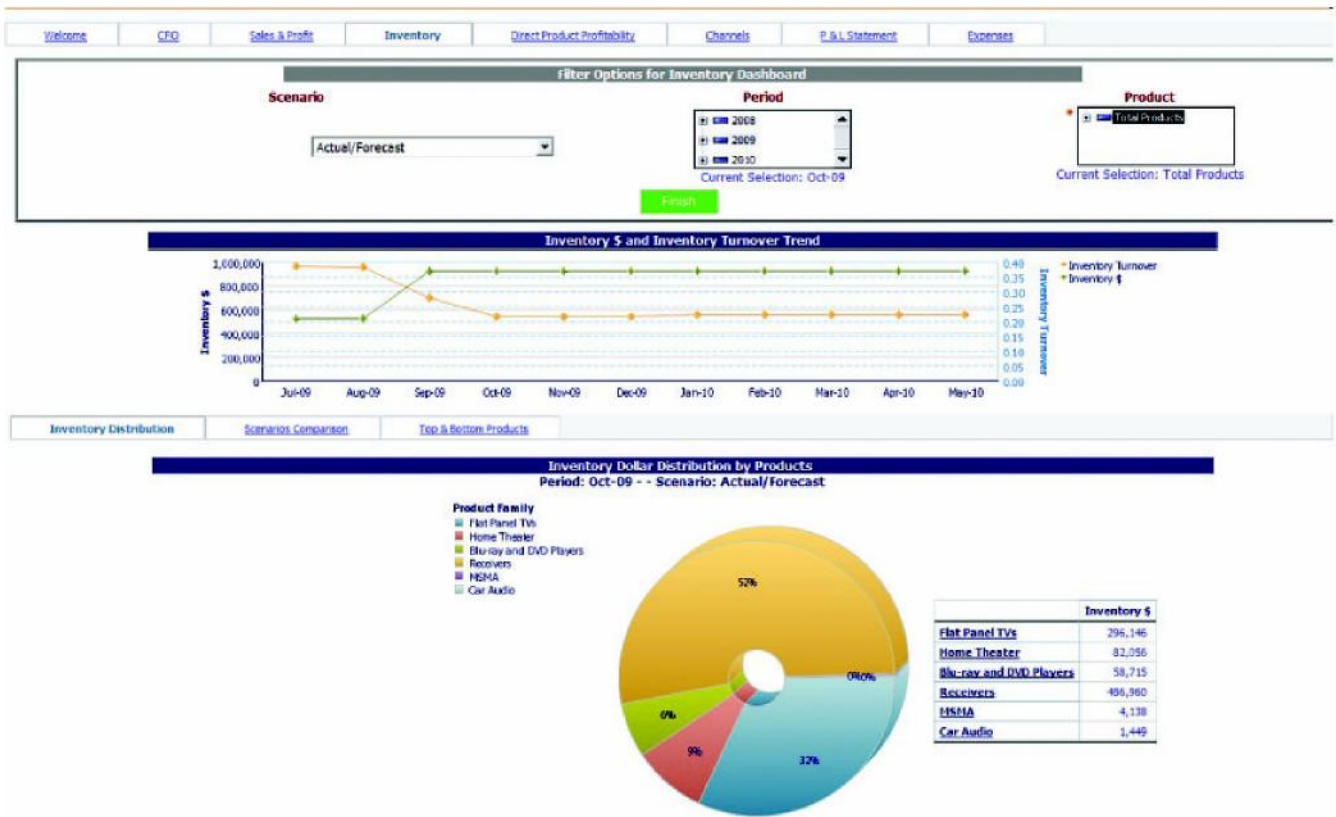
Welcome | CFO | Sales & Profit | Inventory | Direct Product Profitability | Channels | P & L Statement | Expenses

Filter Options for Inventory Dashboard

Scenario

Actual/Forecast

Period

2008
2009
2010

Current Selection: Oct-09

Product

Total Products

Current Selection: Total Products

Finish

Inventory $ and Inventory Turnover Trend

1,000,000
800,000
600,000
400,000
200,000
0

Inventory $

0.40
0.35
0.30
0.25
0.20
0.15
0.10
0.05
0.00

Inventory Turnover

Jul-09 Aug-09 Sep-09 Oct-09 Nov-09 Dec-09 Jan-10 Feb-10 Mar-10 Apr-10 May-10

Inventory Turnover
Inventory $

Inventory Distribution | Scenarios Comparison | Top & Bottom Products

Inventory Dollar Distribution by Products
Period: Oct-09 - - Scenario: Actual/Forecast

Product Family
Flat Panel TVs
Home Theater
Blu-ray and DVD Players
Receivers
MSMA
Car Audio

52%
6%
9%
32%
0%0%

| | Inventory $ |
|---|---|
| Flat Panel TVs | 296,146 |
| Home Theater | 82,056 |
| Blu-ray and DVD Players | 58,715 |
| Receivers | 486,960 |
| MSMA | 4,138 |
| Car Audio | 1,449 |